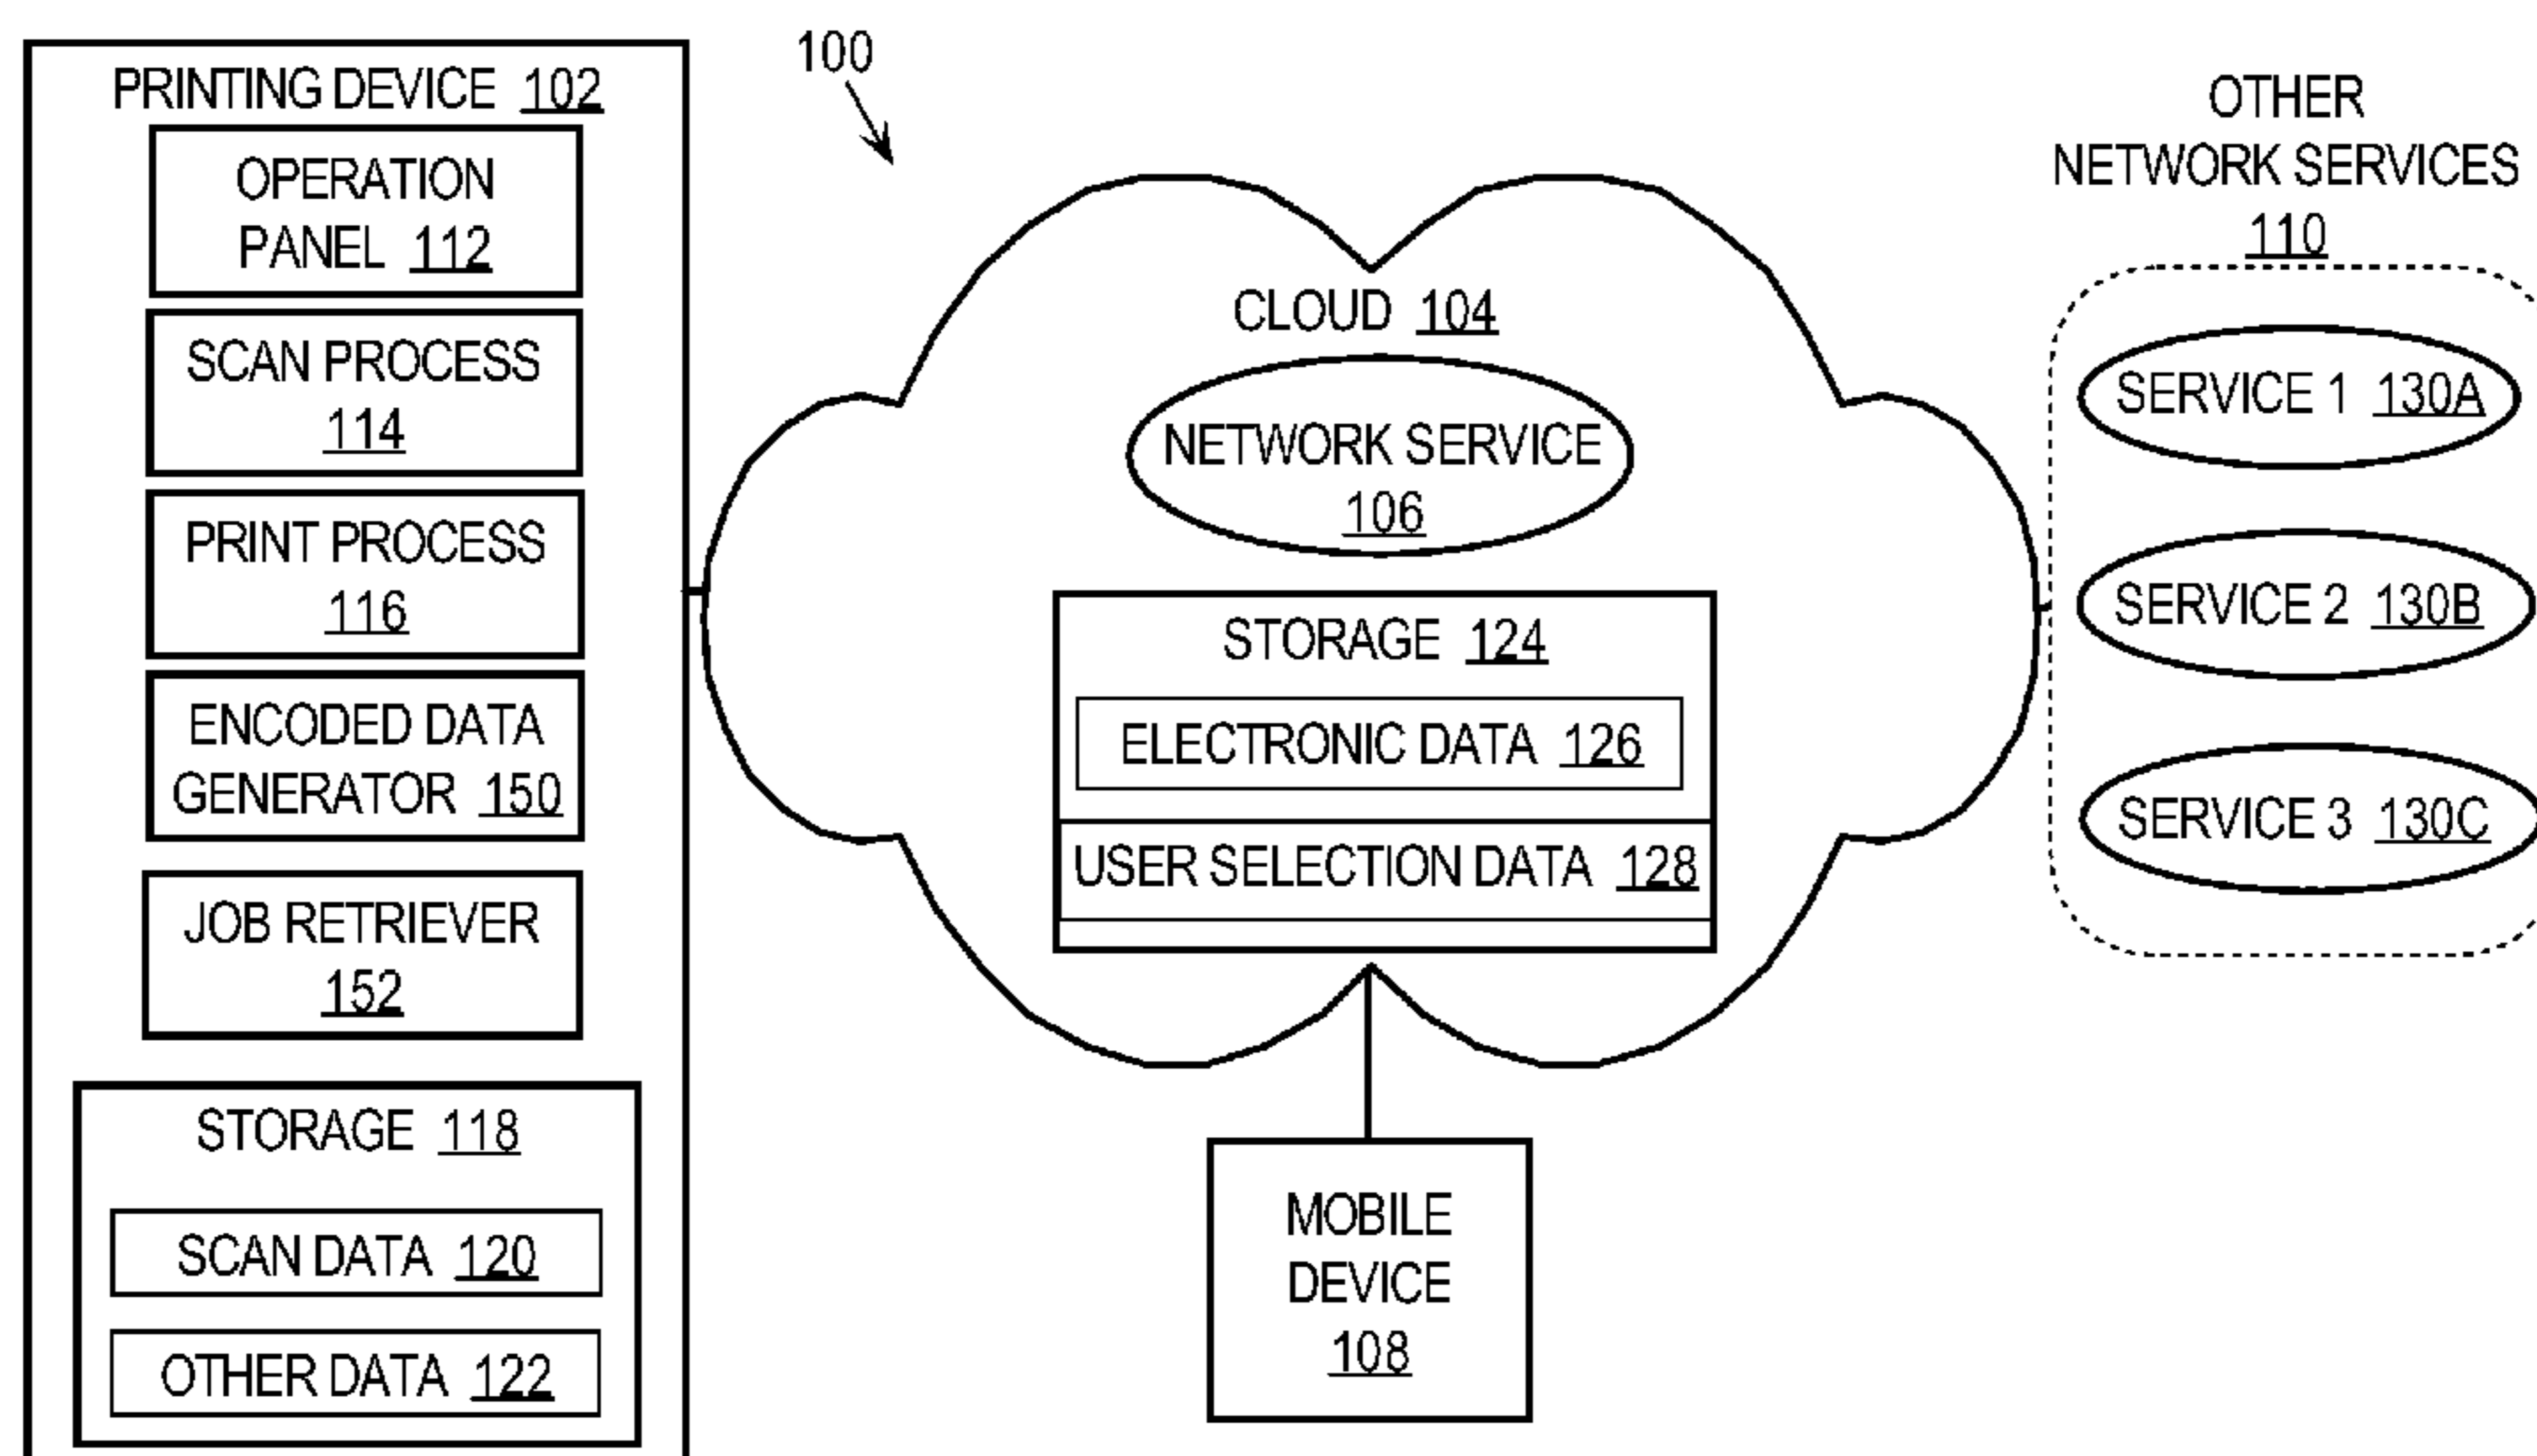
PRINTING DEVICE 102

OPERATION PANEL 112

SCAN PROCESS 114

PRINT PROCESS 116

ENCODED DATA GENERATOR 150

JOB RETRIEVER 152

STORAGE 118

SCAN DATA 120

OTHER DATA 122

100

CLOUD 104

NETWORK SERVICE 106

STORAGE 124

ELECTRONIC DATA 126

USER SELECTION DATA 128

MOBILE DEVICE 108

OTHER NETWORK SERVICES 110

SERVICE 1 130A

SERVICE 2 130B

SERVICE 3 130C